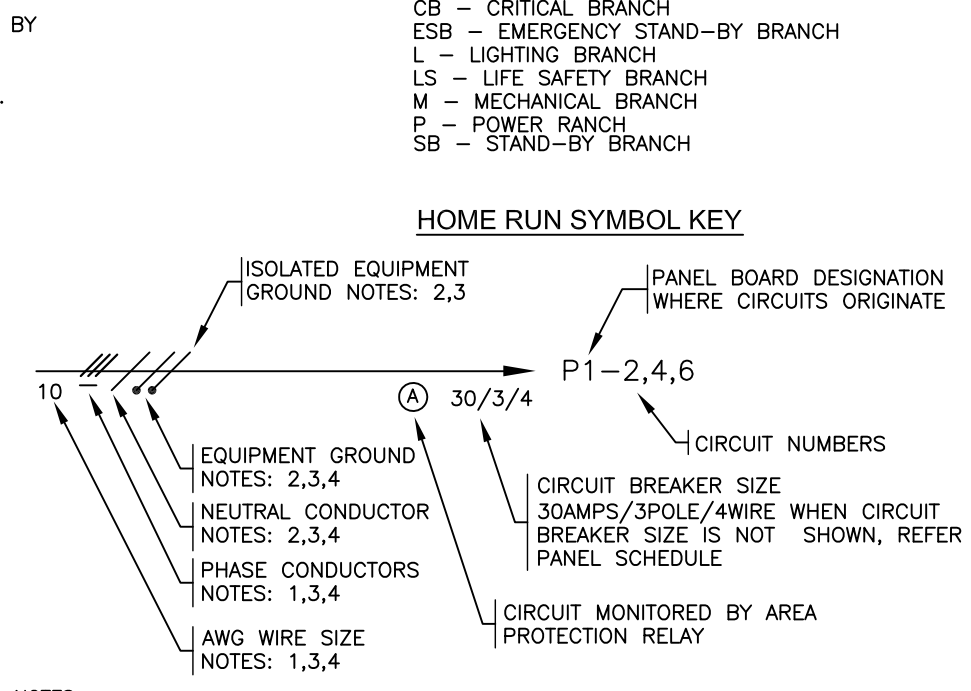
BY

.

CB – CRITICAL BRANCH
ESB – EMERGENCY STAND-BY BRANCH
L – LIGHTING BRANCH
LS – LIFE SAFETY BRANCH
M – MECHANICAL BRANCH
P – POWER RANCH
SB – STAND-BY BRANCH

HOME RUN SYMBOL KEY

ISOLATED EQUIPMENT GROUND NOTES: 2,3

PANEL BOARD DESIGNATION WHERE CIRCUITS ORIGINATE

10

A

30/3/4

P1–2,4,6

CIRCUIT NUMBERS

EQUIPMENT GROUND NOTES: 2,3,4

NEUTRAL CONDUCTOR NOTES: 2,3,4

PHASE CONDUCTORS NOTES: 1,3,4

AWG WIRE SIZE NOTES: 1,3,4

CIRCUIT BREAKER SIZE 30AMPS/3POLE/4WIRE WHEN CIRCUIT BREAKER SIZE IS NOT SHOWN, REFER PANEL SCHEDULE

CIRCUIT MONITORED BY AREA PROTECTION RELAY

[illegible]